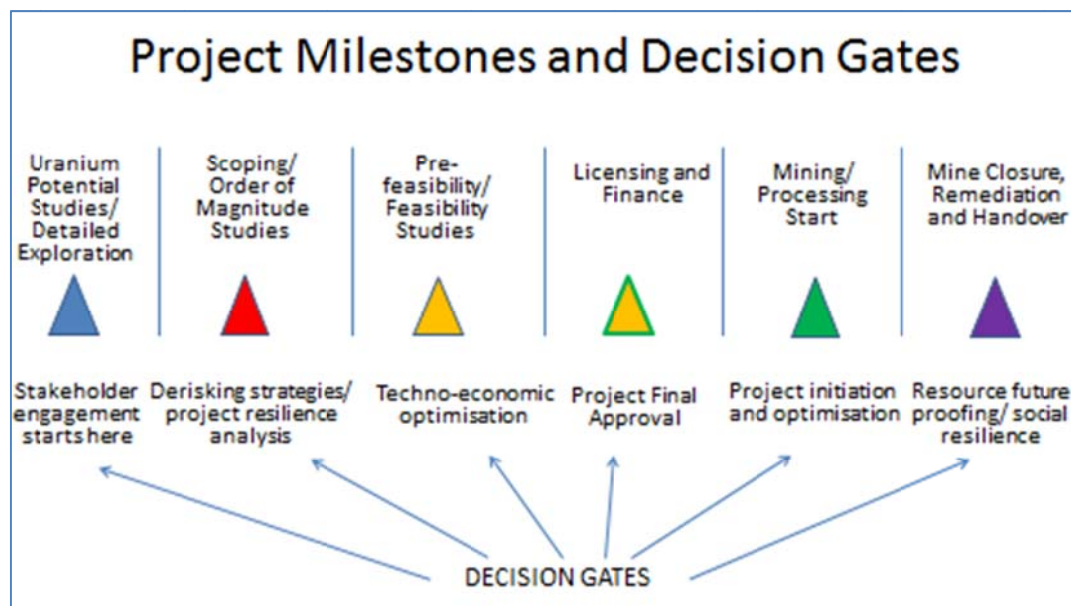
Project Milestones and Decision Gates

Uranium Potential Studies/ Detailed Exploration

Scoping/ Order of Magnitude Studies

Pre-feasibility/ Feasibility Studies

Licensing and Finance

Mining/ Processing Start

Mine Closure, Remediation and Handover

Stakeholder engagement starts here

Derisking strategies/ project resilience analysis

Techno-economic optimisation

Project Final Approval

Project initiation and optimisation

Resource future proofing/ social resilience

DECISION GATES